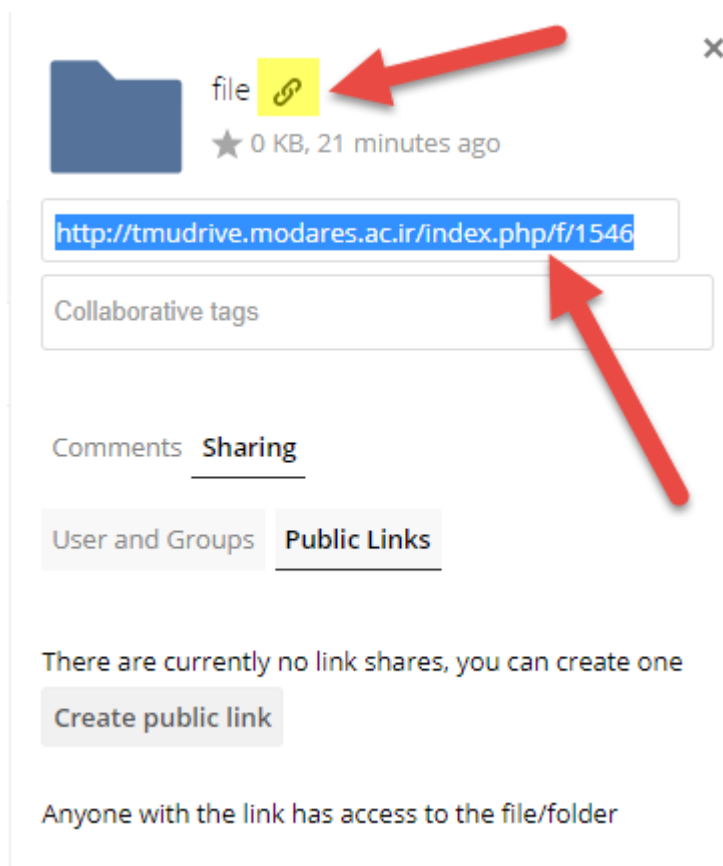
×

file

0 KB, 21 minutes ago

http://tmudrive.modares.ac.ir/index.php/f/1546

Collaborative tags

Comments Sharing

User and Groups Public Links

There are currently no link shares, you can create one

Create public link

Anyone with the link has access to the file/folder